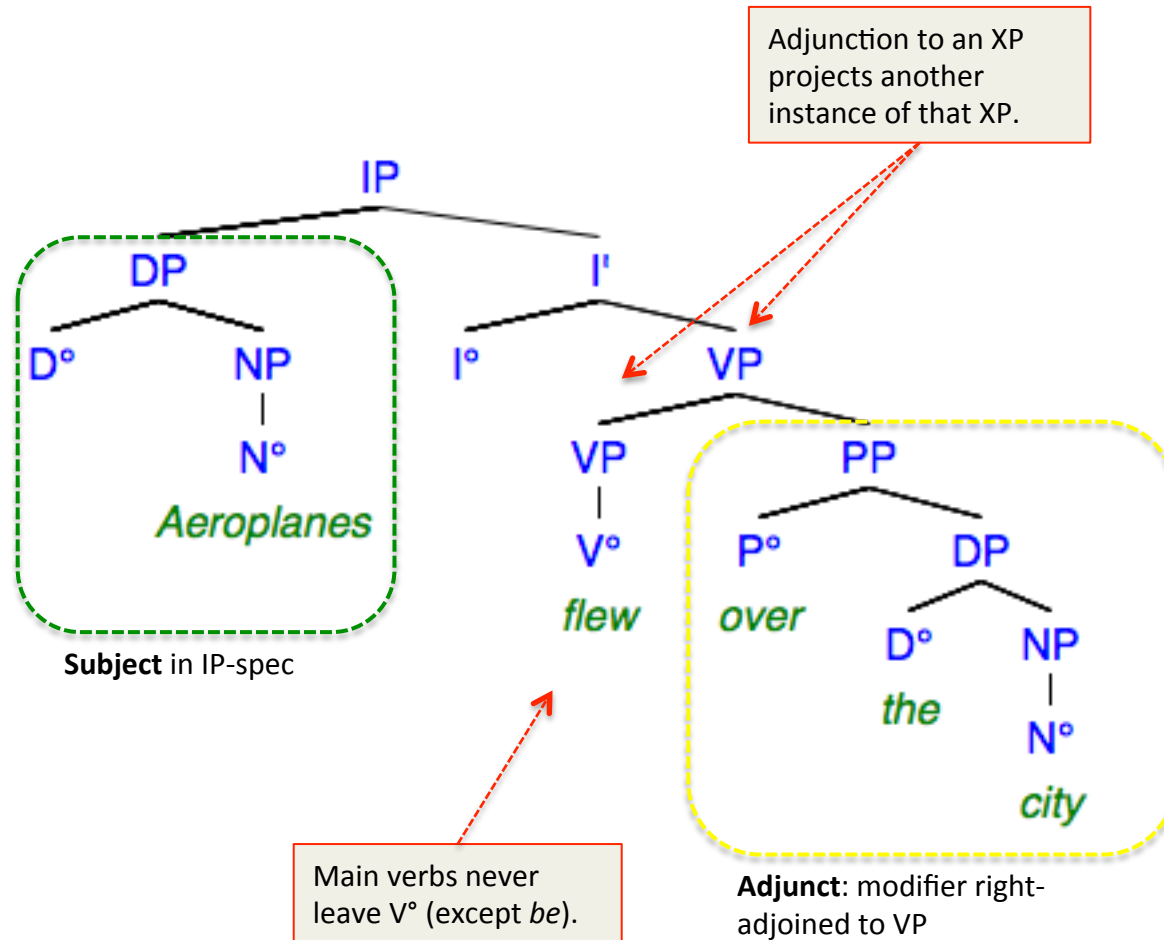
Adjunction to an XP projects another instance of that XP.

IP

DP

I'

D°

NP

I°

VP

N°

VP

PP

Aeroplanes

V°

P°

DP

flew

over

D°

NP

Subject in IP-spec

the

N°

city

Main verbs never leave V° (except be).

Adjunct: modifier right-adjoined to VP